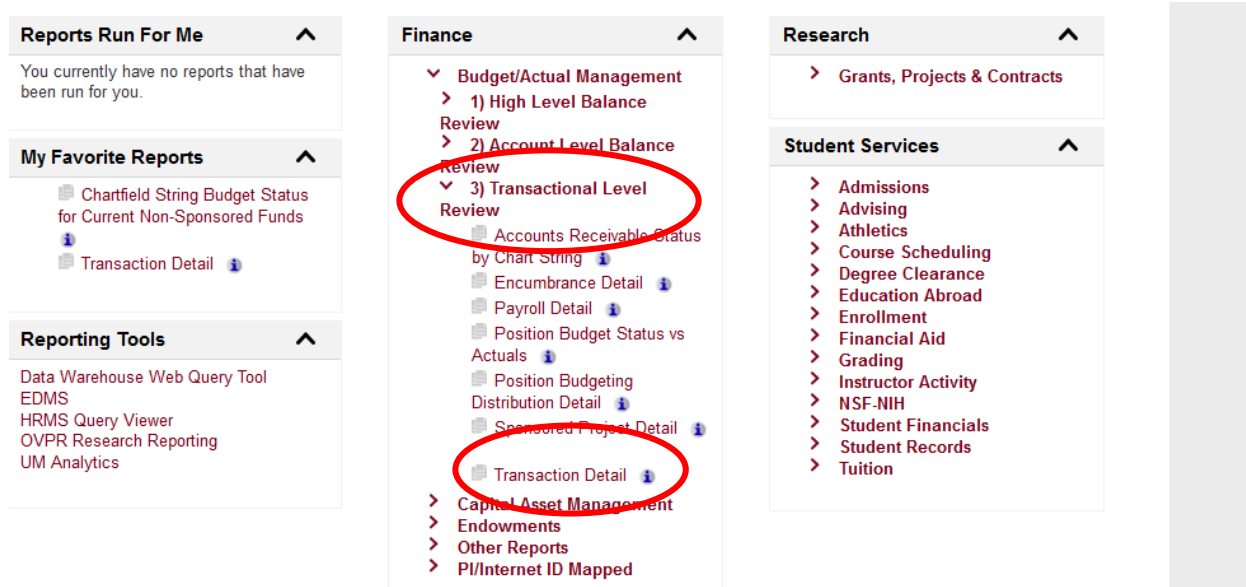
Reports Run For Me

You currently have no reports that have been run for you.

My Favorite Reports

Chartfield String Budget Status for Current Non-Sponsored Funds
Transaction Detail

Reporting Tools

Data Warehouse Web Query Tool
EDMS
HRMS Query Viewer
OVPR Research Reporting
UM Analytics

Finance

Budget/Actual Management
1) High Level Balance Review
2) Account Level Balance Review
3) Transactional Level Review
Accounts Receivable Status by Chart String
Encumbrance Detail
Payroll Detail
Position Budget Status vs Actuals
Position Budgeting Distribution Detail
Sponsored Project Detail
Transaction Detail
Capital Asset Management
Endowments
Other Reports
PI/Internet ID Mapped

Research

Grants, Projects & Contracts

Student Services

Admissions
Advising
Athletics
Course Scheduling
Degree Clearance
Education Abroad
Enrollment
Financial Aid
Grading
Instructor Activity
NSF-NIH
Student Financials
Student Records
Tuition